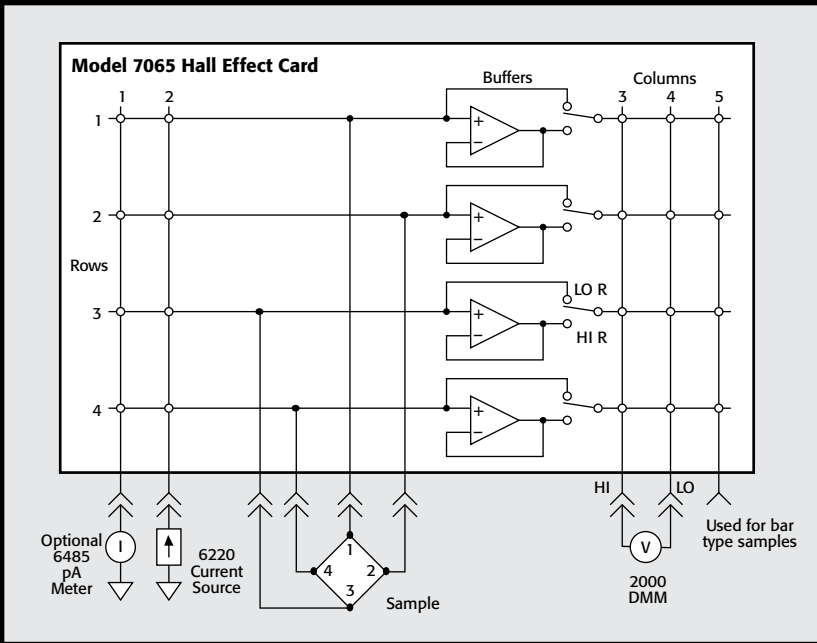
Model 7065 Hall Effect Card

Buffers

Columns

1 2

3 4 5

1

2

Rows

3

4

+
−

+
−

+
−

+
−

LO R

HI R

HI

LO

Optional 6485 pA Meter

I

6220 Current Source

1
4 2
3

Sample

V

2000 DMM

Used for bar type samples